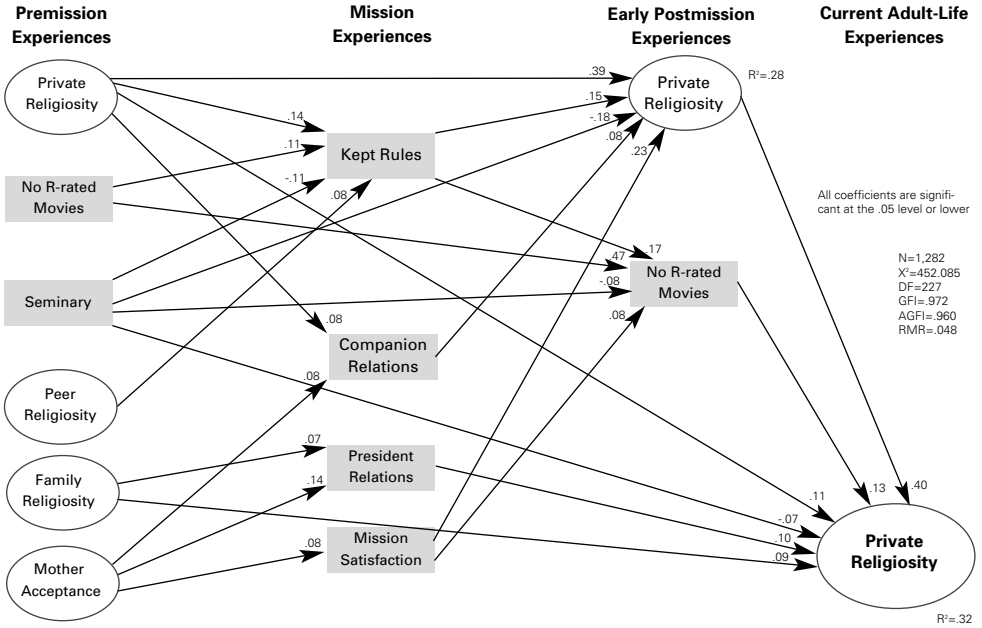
Premission Experiences

Mission Experiences

Early Postmission Experiences

Current Adult-Life Experiences

Private Religiosity

No R-rated Movies

Seminary

Peer Religiosity

Family Religiosity

Mother Acceptance

Kept Rules

Companion Relations

President Relations

Mission Satisfaction

Private Religiosity

$R^2$=.28

No R-rated Movies

Private Religiosity

$R^2$=.32

.39

.14

.11

-.11

.08

.15

-.18

.08

.23

.17

.47

-.08

.08

.08

.08

.07

.14

.08

.11

.13

.40

-.07

.10

.09

All coefficients are significant at the .05 level or lower

N=1,282
$X^2$=452.085
DF=227
GFI=.972
AGFI=.960
RMR=.048